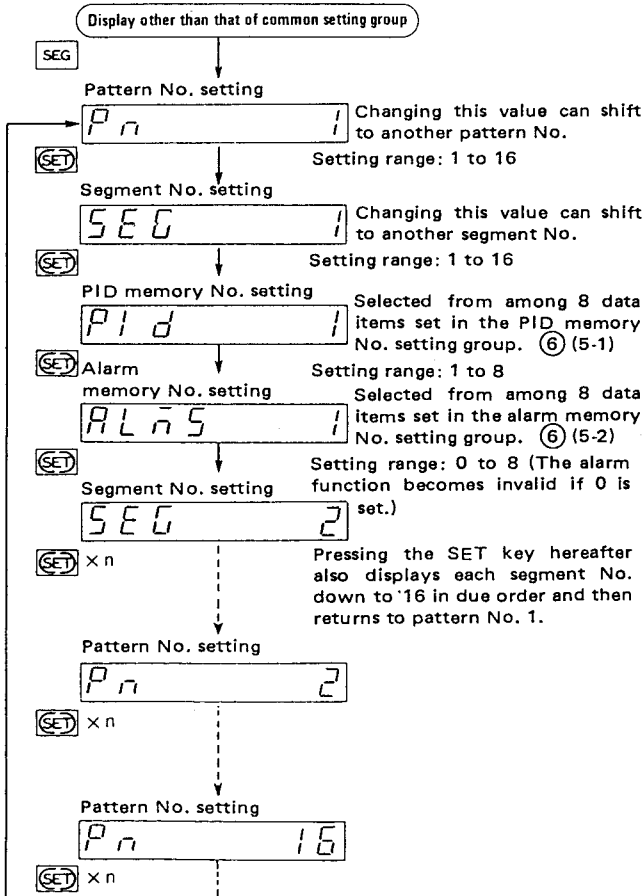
Display other than that of common setting group

SEG

Pattern No. setting

Pn 1

Changing this value can shift to another pattern No.

SET

Setting range: 1 to 16

Segment No. setting

SEG 1

Changing this value can shift to another segment No.

SET

Setting range: 1 to 16

PID memory No. setting

PId 1

Selected from among 8 data items set in the PID memory No. setting group. (6) (5-1)

SET Alarm memory No. setting

Setting range: 1 to 8

ALmS 1

Selected from among 8 data items set in the alarm memory No. setting group. (6) (5-2)

SET

Setting range: 0 to 8 (The alarm function becomes invalid if 0 is set.)

Segment No. setting

SEG 2

SET × n

Pressing the SET key hereafter also displays each segment No. down to 16 in due order and then returns to pattern No. 1.

Pattern No. setting

Pn 2

SET × n

Pattern No. setting

Pn 16

SET × n